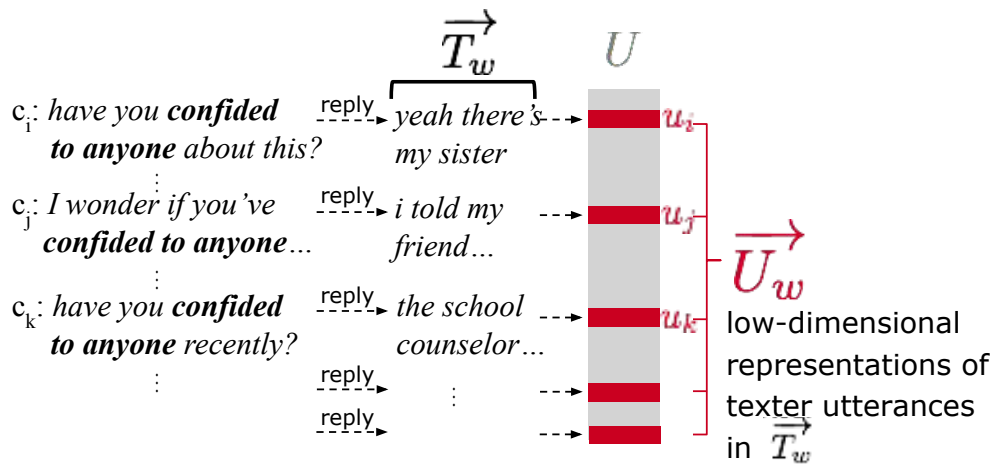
$\overrightarrow{T_w}$

$U$

$c_i$: *have you **confided** **to anyone** about this?*

reply

*yeah there's my sister*

$u_i$

⋮

$c_j$: *I wonder if you've **confided to anyone**...*

reply

*i told my friend...*

$u_j$

⋮

$c_k$: *have you **confided** **to anyone** recently?*

reply

*the school counselor...*

$u_k$

⋮

reply

⋮

reply

$\overrightarrow{U_w}$

low-dimensional representations of texter utterances in $\overrightarrow{T_w}$